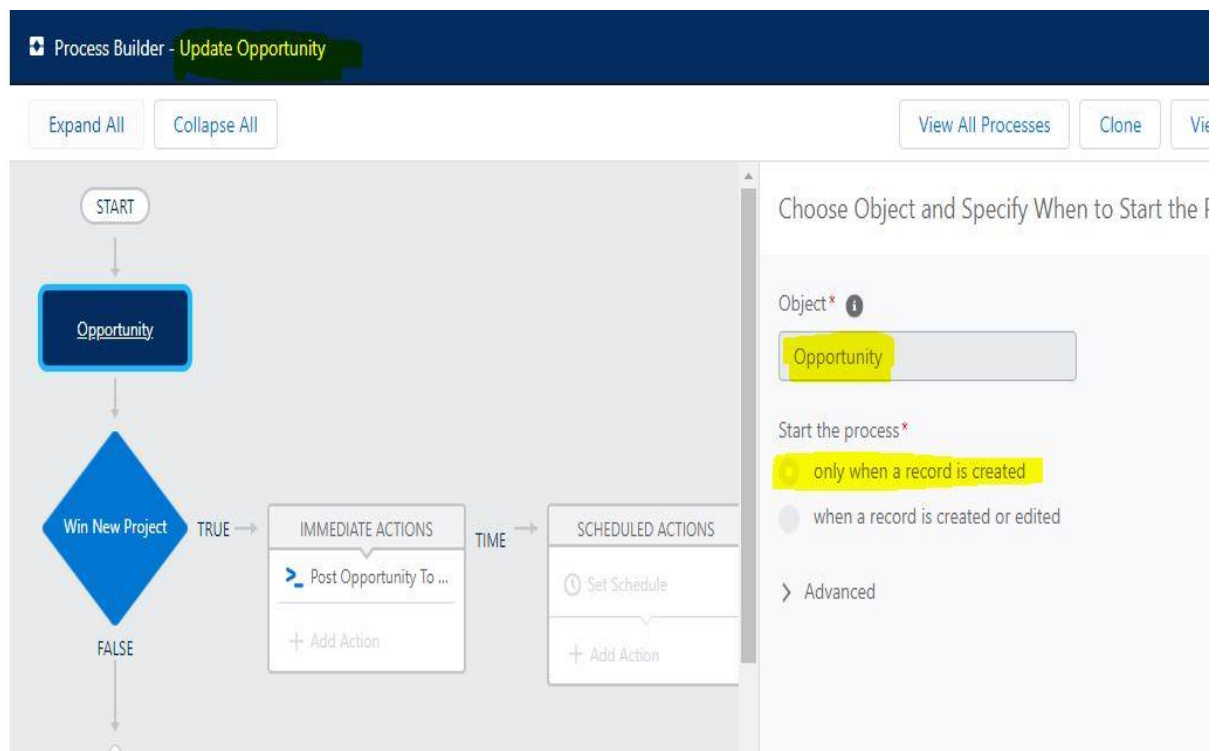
Process Builder - Update Opportunity

Expand All
Collapse All

View All Processes
Clone
Vi

START

Opportunity

Win New Project
TRUE
FALSE

IMMEDIATE ACTIONS
Post Opportunity To ...
+ Add Action

TIME

SCHEDULED ACTIONS
Set Schedule
+ Add Action

Choose Object and Specify When to Start the P

Object*
Opportunity

Start the process*
only when a record is created
when a record is created or edited

Advanced